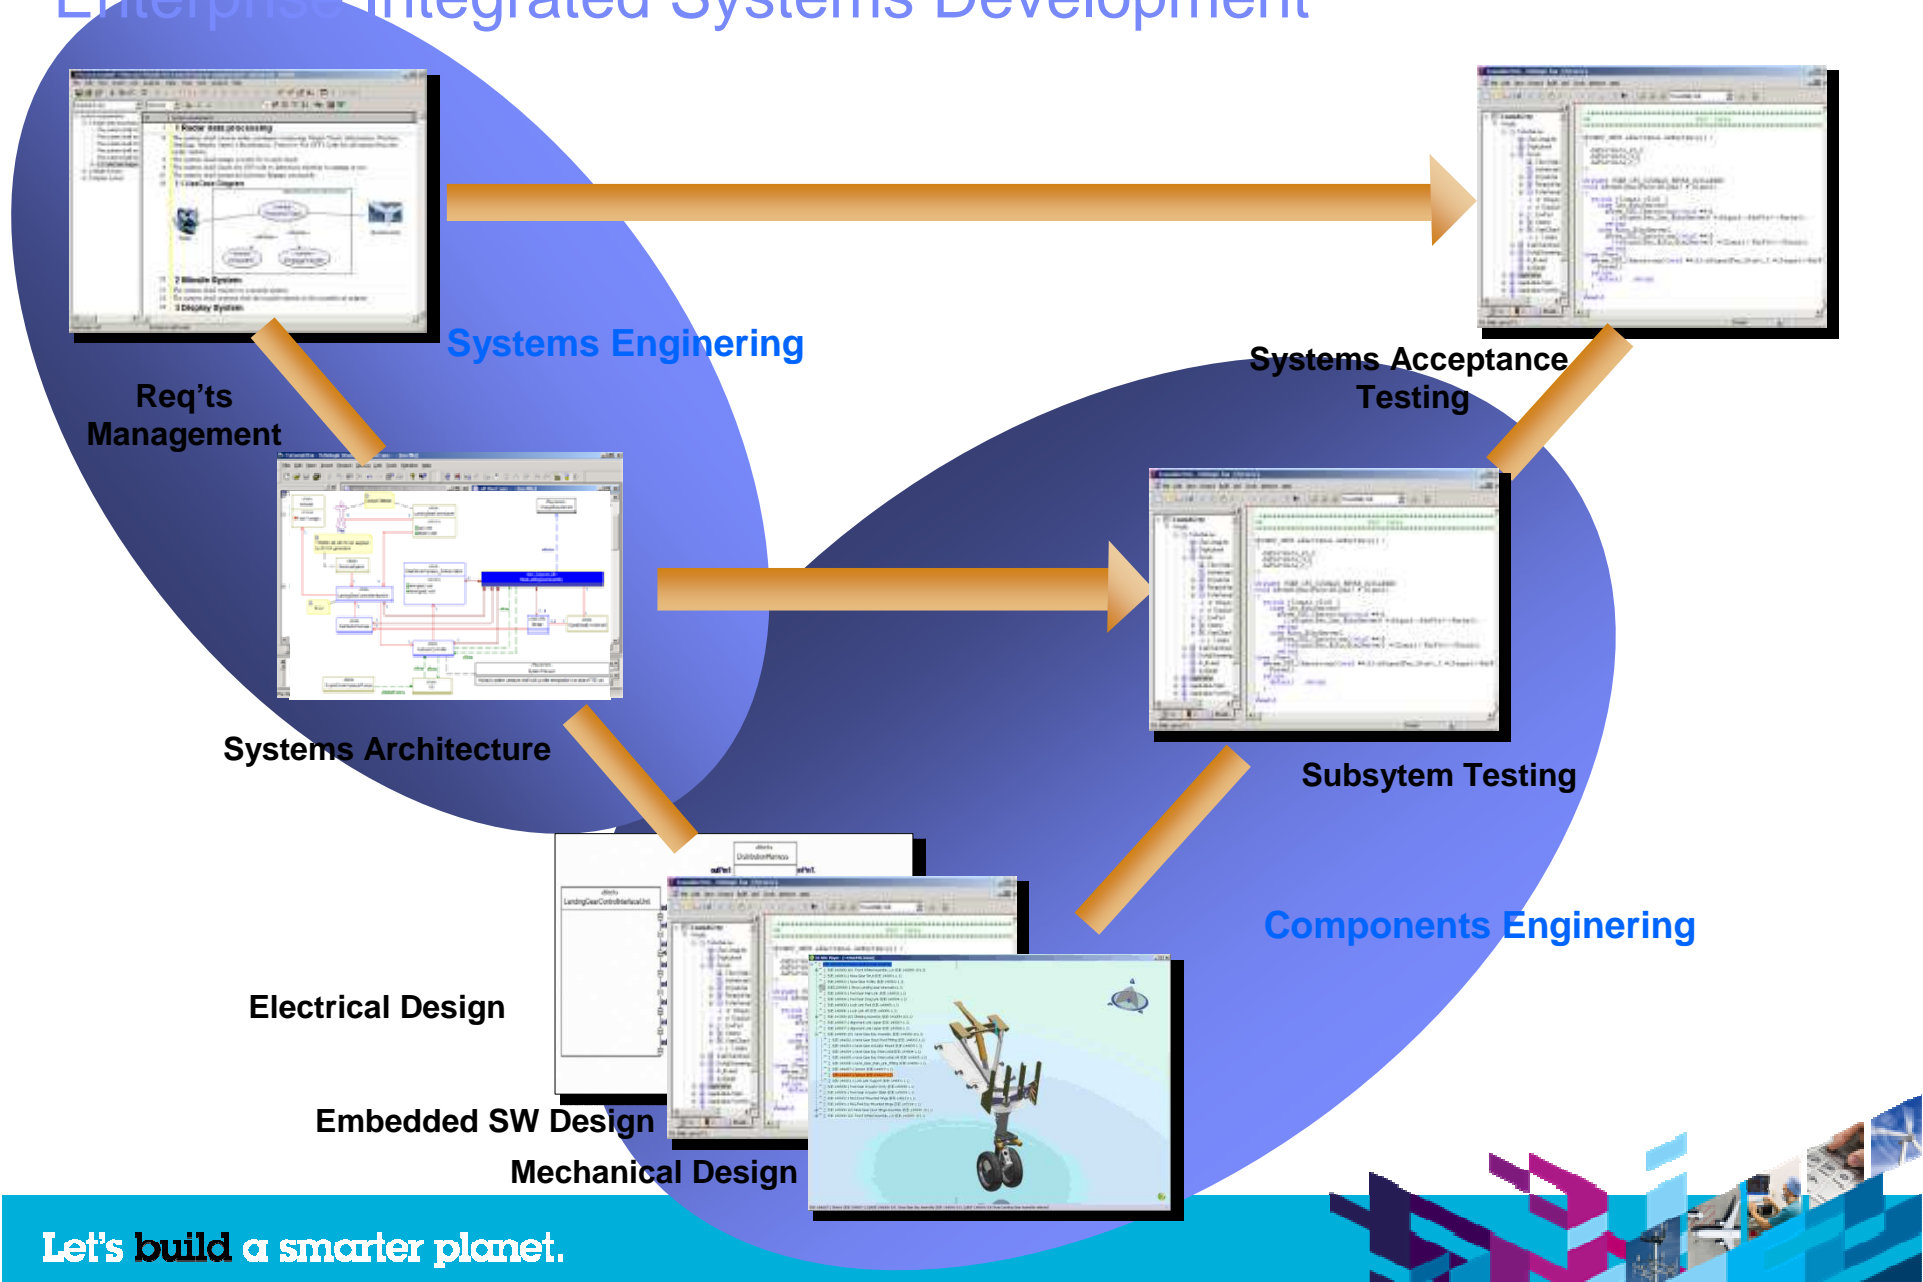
Enterprise Integrated Systems Development

1 Radar data processing

1.1 UseCase Diagram

2 Missile System

3 Display System

Systems Enginering

Req'ts Management

Systems Acceptance Testing

Systems Architecture

Subsytem Testing

Components Enginering

Electrical Design

Embedded SW Design

Mechanical Design

Let's build a smarter planet.